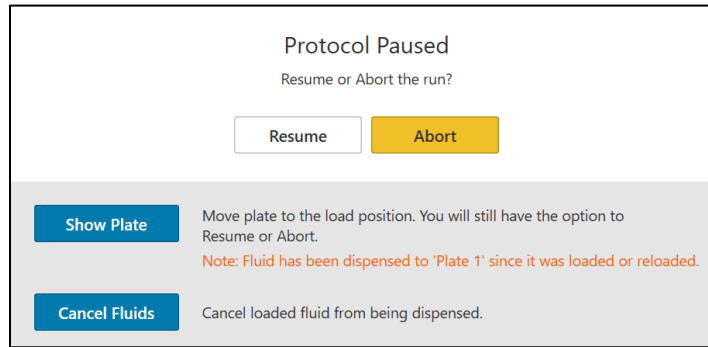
Protocol Paused

Resume or Abort the run?

Resume

Abort

Show Plate

Move plate to the load position. You will still have the option to Resume or Abort.

Note: Fluid has been dispensed to 'Plate 1' since it was loaded or reloaded.

Cancel Fluids

Cancel loaded fluid from being dispensed.